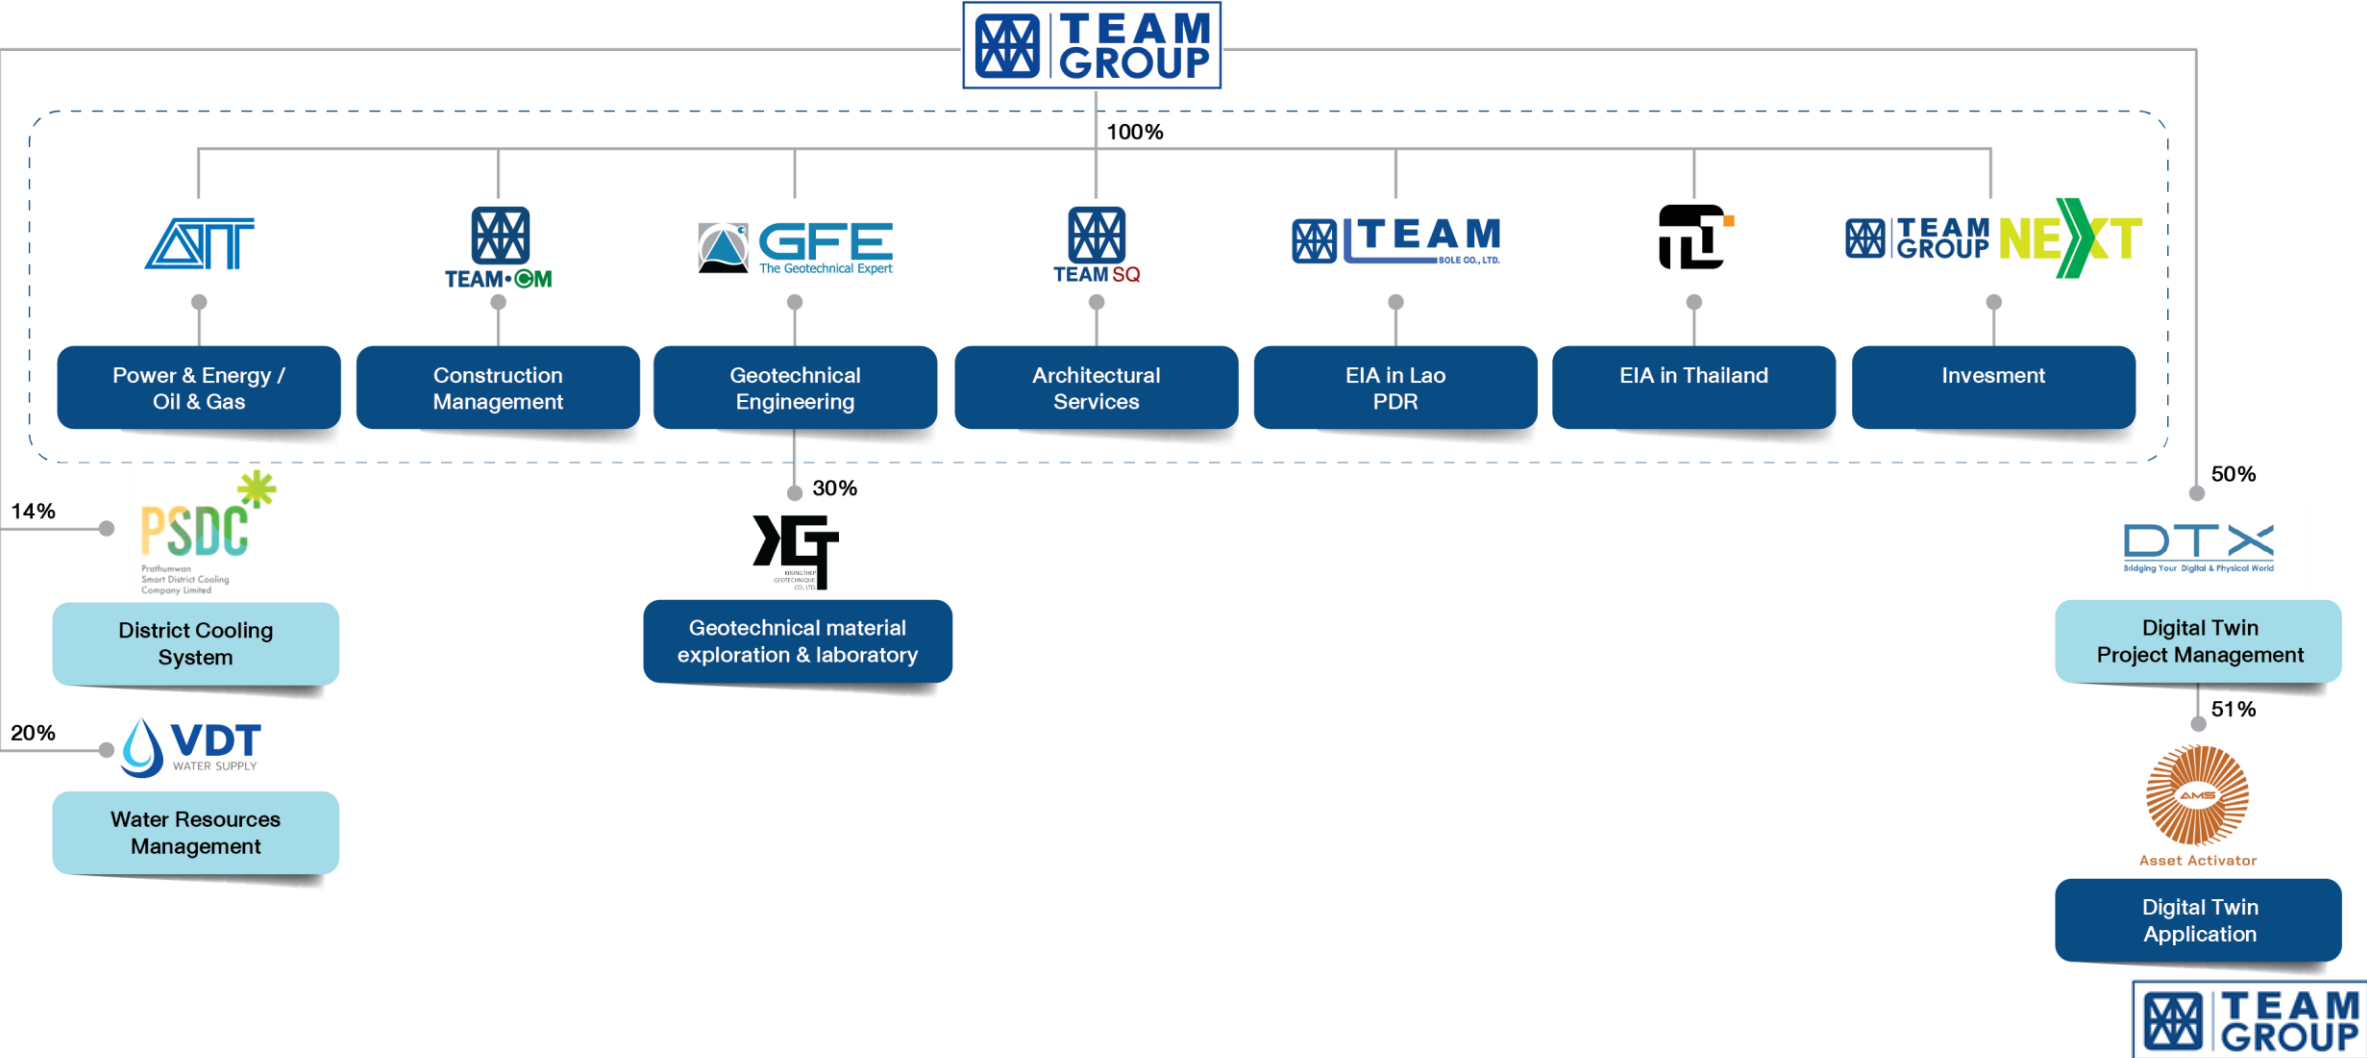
TEAM GROUP

100%

ATT
TEAM•CM
GFE The Geotechnical Expert
TEAM SQ
TEAM SOLE CO., LTD.
TL
TEAM GROUP NEXT

Power & Energy / Oil & Gas

Construction Management

Geotechnical Engineering

Architectural Services

EIA in Lao PDR

EIA in Thailand

Invesment

14%

PSDC
Prathumwan Smart District Cooling Company Limited

District Cooling System

20%

VDT WATER SUPPLY

Water Resources Management

30%

KGT
KRUNGTHEP GEOTECHNIQUE CO., LTD.

Geotechnical material exploration & laboratory

50%

DTX
Bridging Your Digital & Physical World

Digital Twin Project Management

51%

AMS
Asset Activator

Digital Twin Application

TEAM GROUP